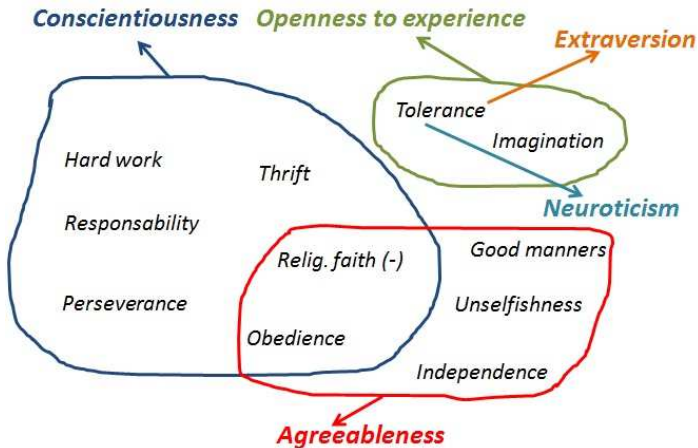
Conscientiousness

Openness to experience

Extraversion

Tolerance

Imagination

Hard work

Thrift

Neuroticism

Responsability

Relig. faith (-)

Good manners

Perseverance

Unselfishness

Obedience

Independence

Agreeableness